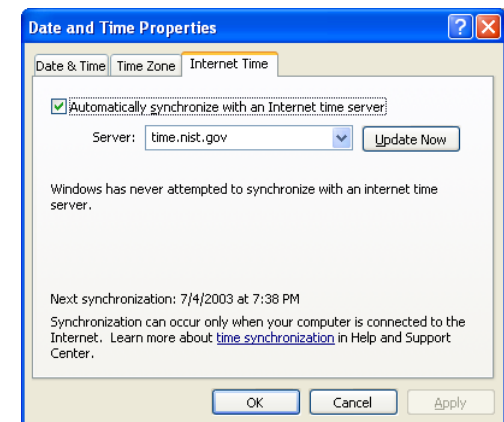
Date and Time Properties

Date & Time | Time Zone | Internet Time

Automatically synchronize with an Internet time server

Server: time.nist.gov

Update Now

Windows has never attempted to synchronize with an internet time server.

Next synchronization: 7/4/2003 at 7:38 PM

Synchronization can occur only when your computer is connected to the Internet. Learn more about time synchronization in Help and Support Center.

OK

Cancel

Apply